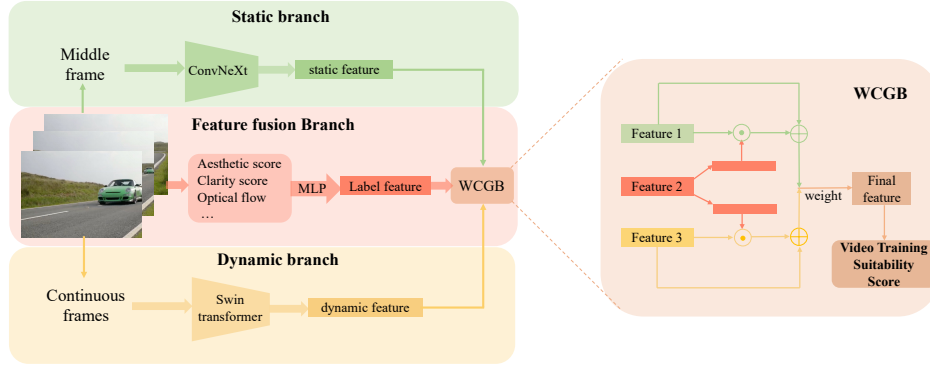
Static branch

Middle frame

ConvNeXt

static feature

Feature fusion Branch

Aesthetic score
Clarity score
Optical flow
…

MLP

Label feature

WCGB

Dynamic branch

Continuous frames

Swin transformer

dynamic feature

WCGB

Feature 1

Feature 2

Feature 3

weight

Final feature

Video Training Suitability Score